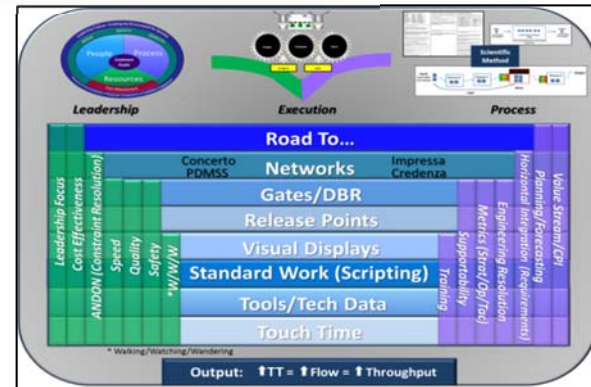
People
Process
Resources
Leadership
Execution
Process
Scientific Method
Road To...
Concerto PDMSS
Networks
Impressa Credenza
Gates/DBR
Release Points
Visual Displays
Standard Work (Scripting)
Tools/Tech Data
Touch Time
Leadership Focus
Cost Effectiveness
ANDON (Constraint Resolution)
Speed
Quality
Safety
W/W/W*
Training
Supportability
Metrics (Strat/Op/Tac)
Engineering Resolution
Horizontal Integration (Requirements)
Planning/Forecasting
Value Stream/CPI
* Walking/Watching/Wandering
Output: ⬆TT = ⬆Flow = ⬆Throughput